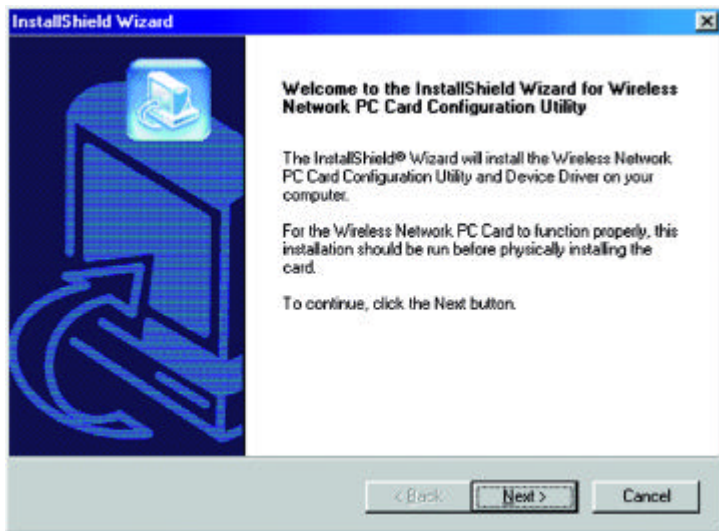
InstallShield Wizard

Welcome to the InstallShield Wizard for Wireless Network PC Card Configuration Utility

The InstallShield® Wizard will install the Wireless Network PC Card Configuration Utility and Device Driver on your computer.

For the Wireless Network PC Card to function properly, this installation should be run before physically installing the card.

To continue, click the Next button.

< Back Next > Cancel